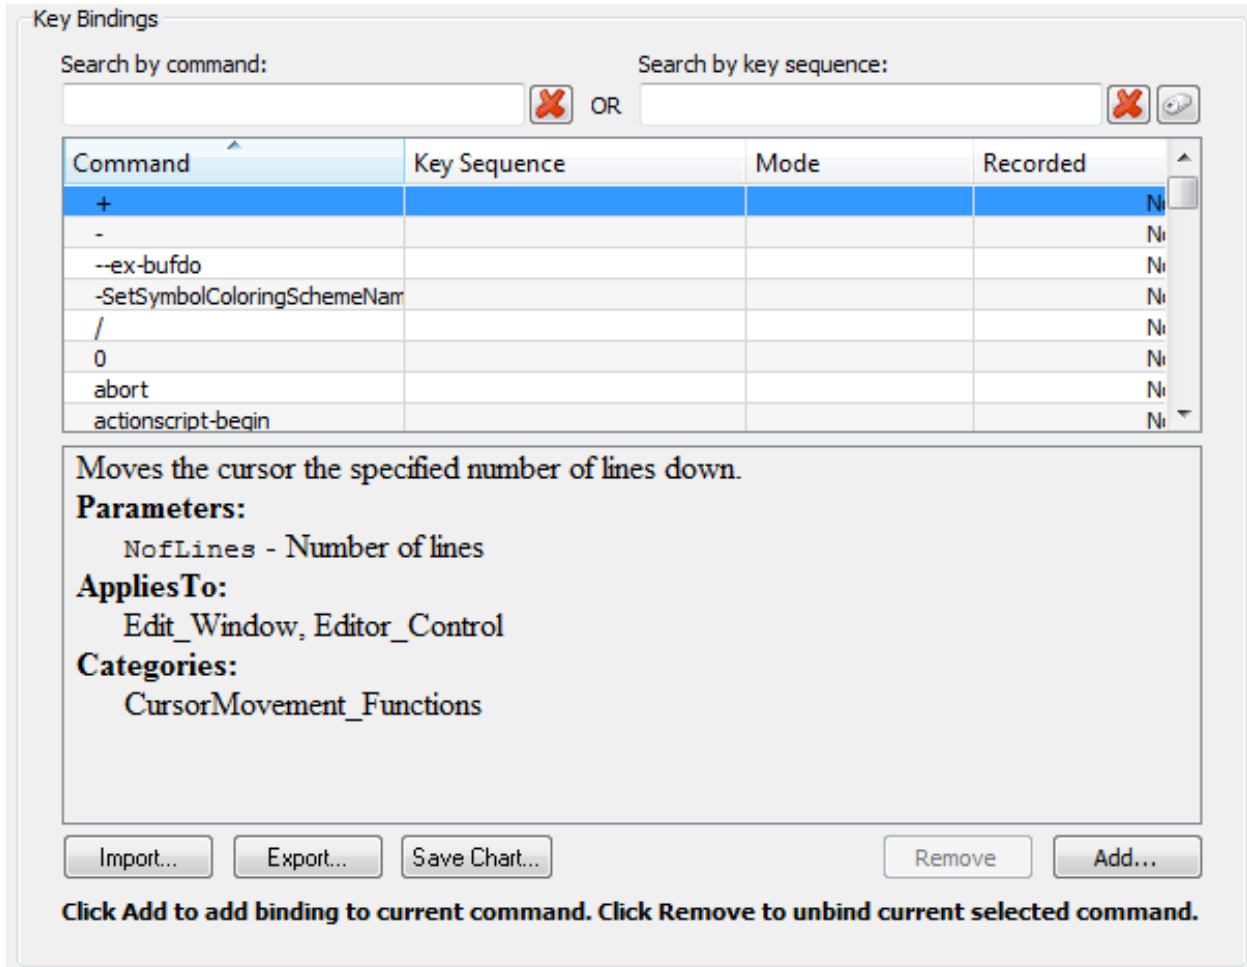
Key Bindings

Search by command:

OR

Search by key sequence:

| Command | Key Sequence | Mode | Recorded |
|---|---|---|---|
| + | | | N |
| - | | | N |
| --ex-bufdo | | | N |
| -SetSymbolColoringSchemeNam | | | N |
| / | | | N |
| 0 | | | N |
| abort | | | N |
| actionscript-begin | | | N |

Moves the cursor the specified number of lines down.

**Parameters:**

NofLines - Number of lines

**AppliesTo:**

Edit_Window, Editor_Control

**Categories:**

CursorMovement_Functions

Import... Export... Save Chart... Remove Add...

**Click Add to add binding to current command. Click Remove to unbind current selected command.**